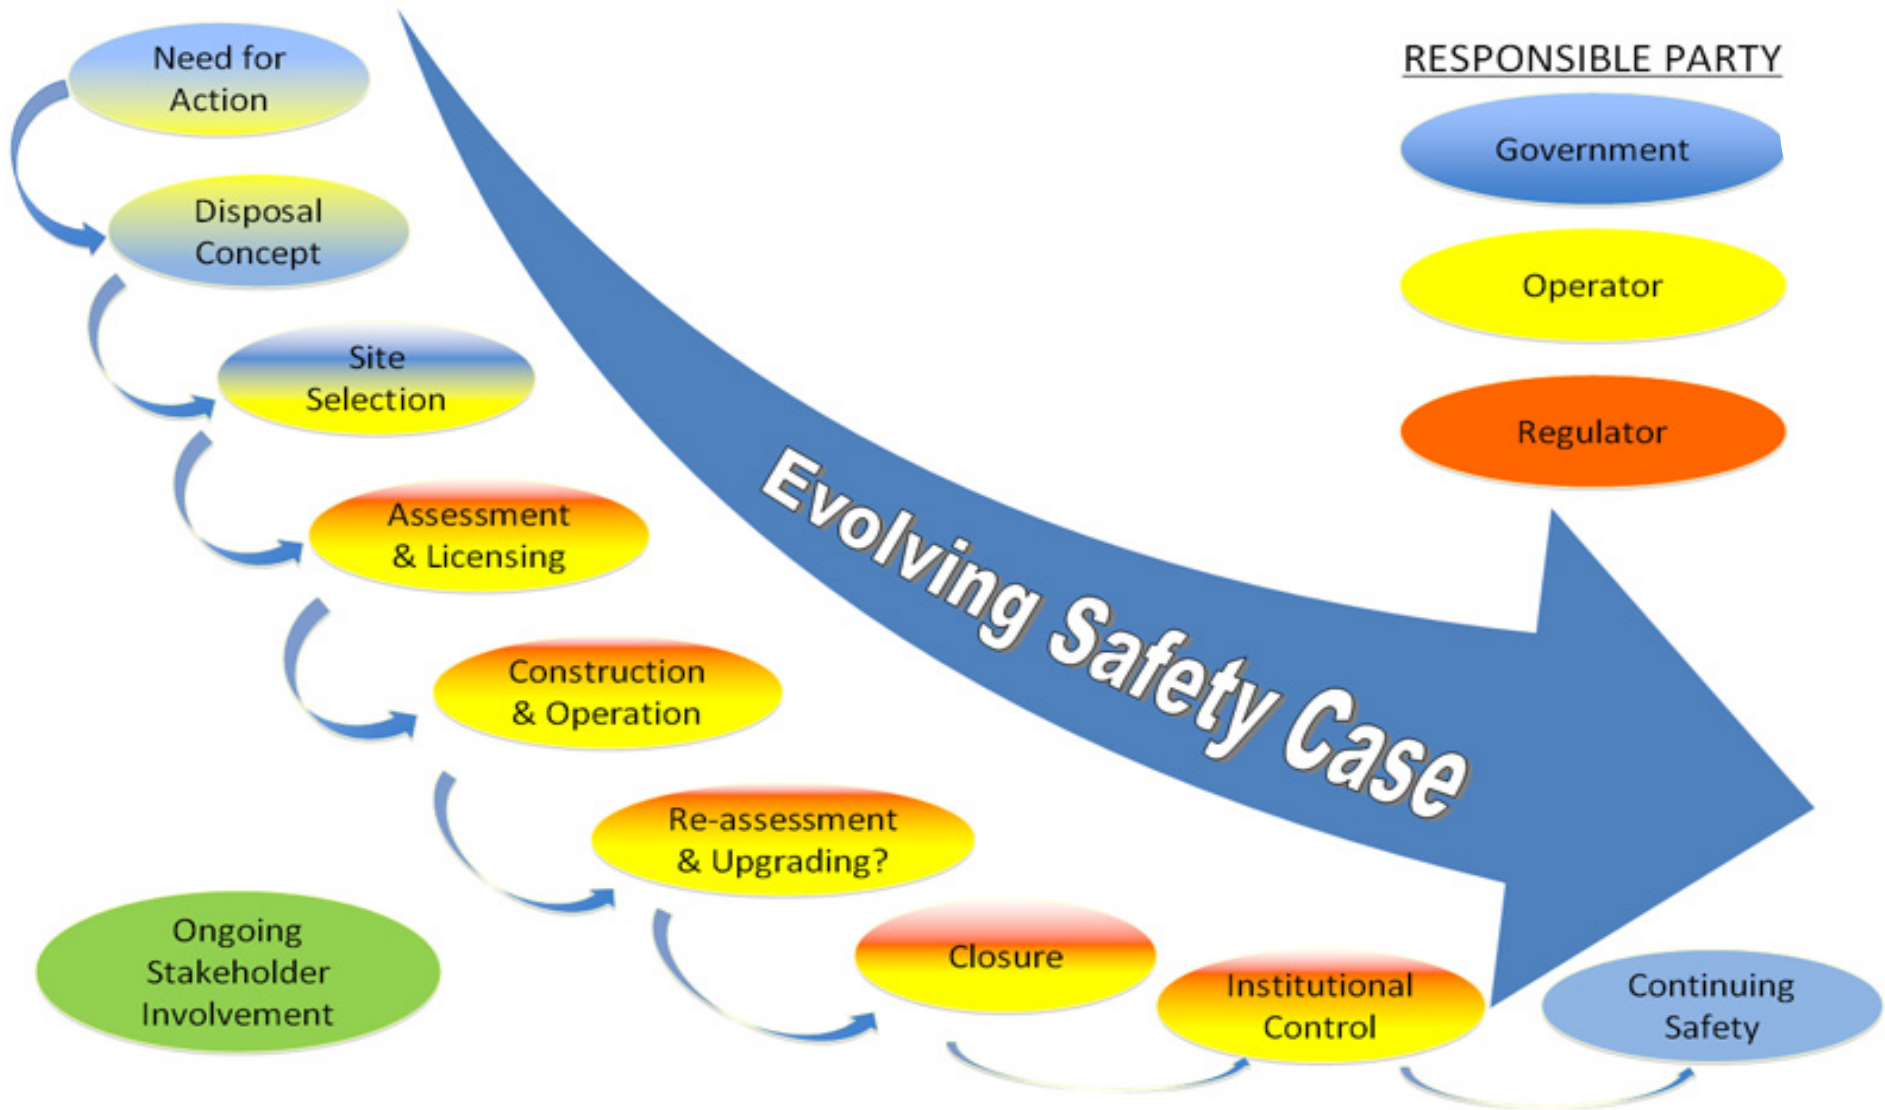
Need for Action

Disposal Concept

Site Selection

Assessment & Licensing

Construction & Operation

Re-assessment & Upgrading?

Closure

Institutional Control

Continuing Safety

Ongoing Stakeholder Involvement

Evolving Safety Case

RESPONSIBLE PARTY

Government

Operator

Regulator